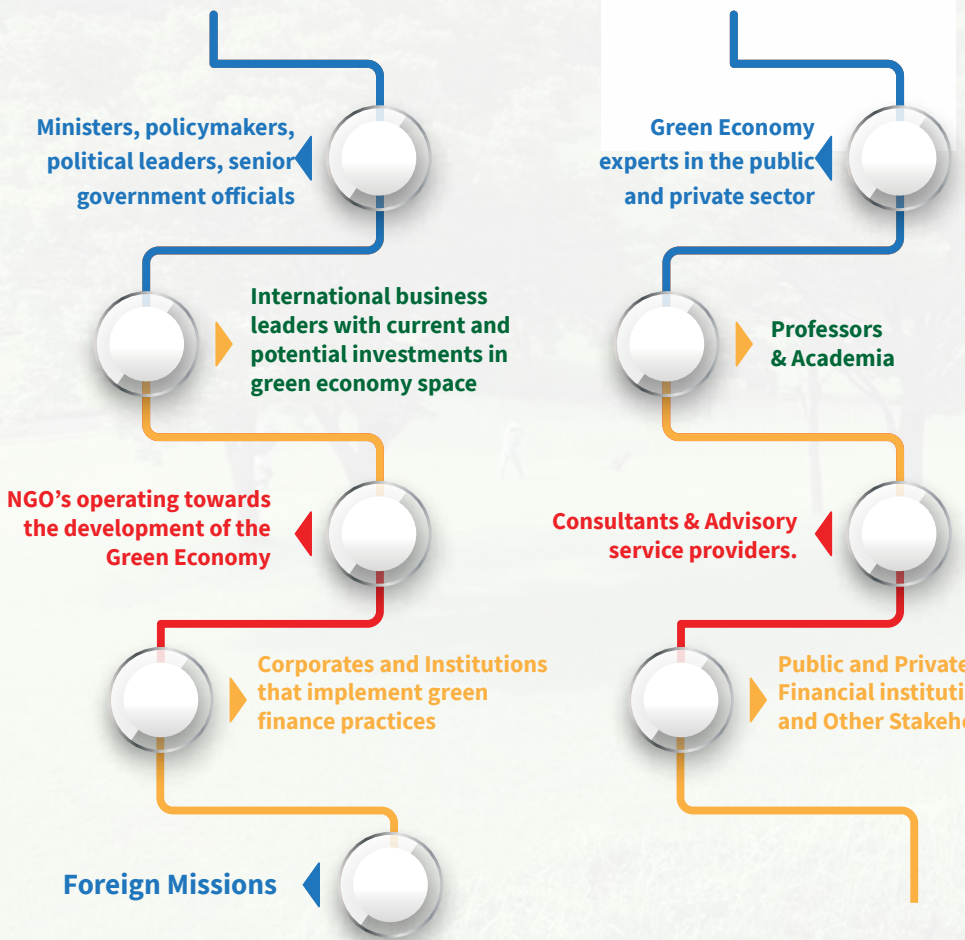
Ministers, policymakers, political leaders, senior government officials

International business leaders with current and potential investments in green economy space

NGO's operating towards the development of the Green Economy

Corporates and Institutions that implement green finance practices

Foreign Missions

Green Economy experts in the public and private sector

Professors & Academia

Consultants & Advisory service providers.

Public and Private Financial instituti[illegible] and Other Stakeh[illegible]